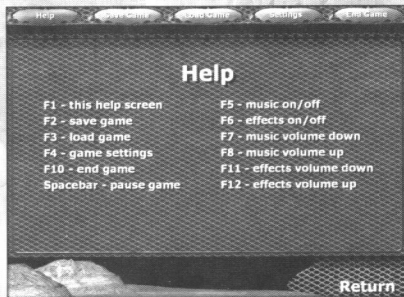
Help Save Game Load Game Settings End Game

Help

F1 - this help screen
F2 - save game
F3 - load game
F4 - game settings
F10 - end game
Spacebar - pause game

F5 - music on/off
F6 - effects on/off
F7 - music volume down
F8 - music volume up
F11 - effects volume down
F12 - effects volume up

Return